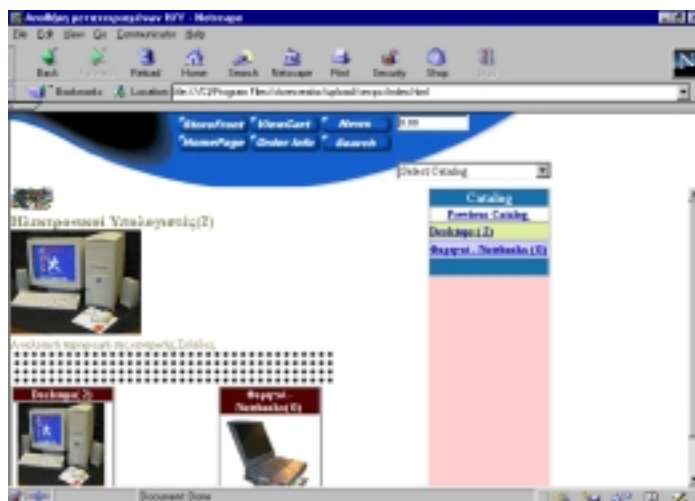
Αποθήκη ηλεκτρονικών Η/Υ - Netscape

File Edit View Go Communicator Help

Back Forward Reload Home Search Netscape Print Security Shop Stop

Bookmarks Location: file:///C|/Program Files/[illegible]/index.html

StoreFront ViewCart News
HomePage Order Info Search

0.00

Select Catalog

Ηλεκτρονικοί Υπολογιστές(2)

Catalog
Previous Catalog
Desktops (2)
Φορητοί - Notebooks (1)

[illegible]

Desktops(2)

Φορητοί - Notebooks(1)

Document: Done